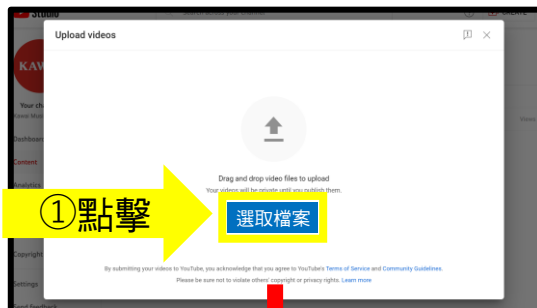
Studio

Upload videos

KAW

Your ch

Kawa Mus

Dashboard

Content

Analytics

Copyright

Settings

Send feedback

Drag and drop video files to upload

Your videos will be private until you publish them.

①點擊

選取檔案

By submitting your videos to YouTube, you acknowledge that you agree to YouTube's Terms of Service and Community Guidelines.

Please be sure not to violate others' copyright or privacy rights. Learn more